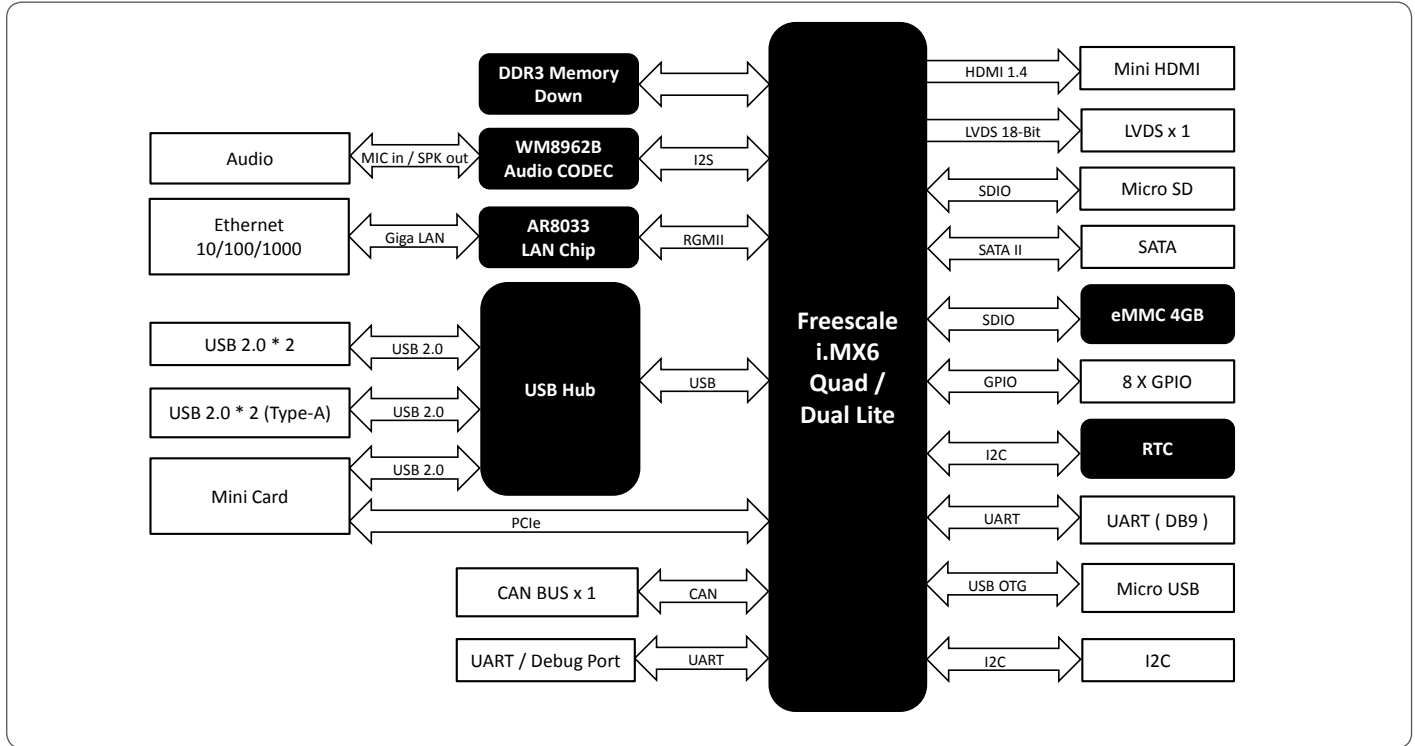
DDR3 Memory Down

Audio

MIC in / SPK out

WM8962B Audio CODEC

I2S

Ethernet 10/100/1000

Giga LAN

AR8033 LAN Chip

RGMII

USB 2.0 * 2

USB 2.0

USB 2.0 * 2 (Type-A)

USB 2.0

USB Hub

USB

Mini Card

USB 2.0

PCIe

CAN BUS x 1

CAN

UART / Debug Port

UART

Freescale i.MX6 Quad / Dual Lite

HDMI 1.4

Mini HDMI

LVDS 18-Bit

LVDS x 1

SDIO

Micro SD

SATA II

SATA

SDIO

eMMC 4GB

GPIO

8 X GPIO

I2C

RTC

UART

UART ( DB9 )

USB OTG

Micro USB

I2C

I2C